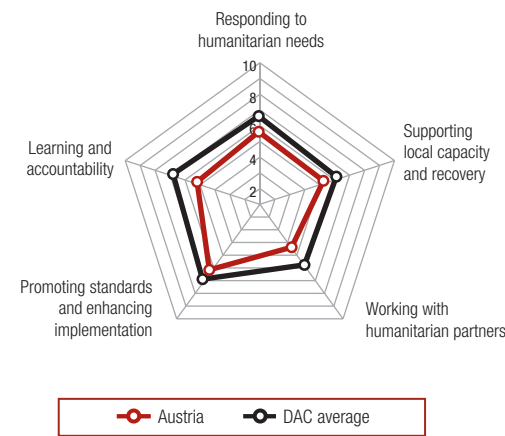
Responding to humanitarian needs

10

8

6

4

2

Supporting local capacity and recovery

Working with humanitarian partners

Promoting standards and enhancing implementation

Learning and accountability

Austria

DAC average